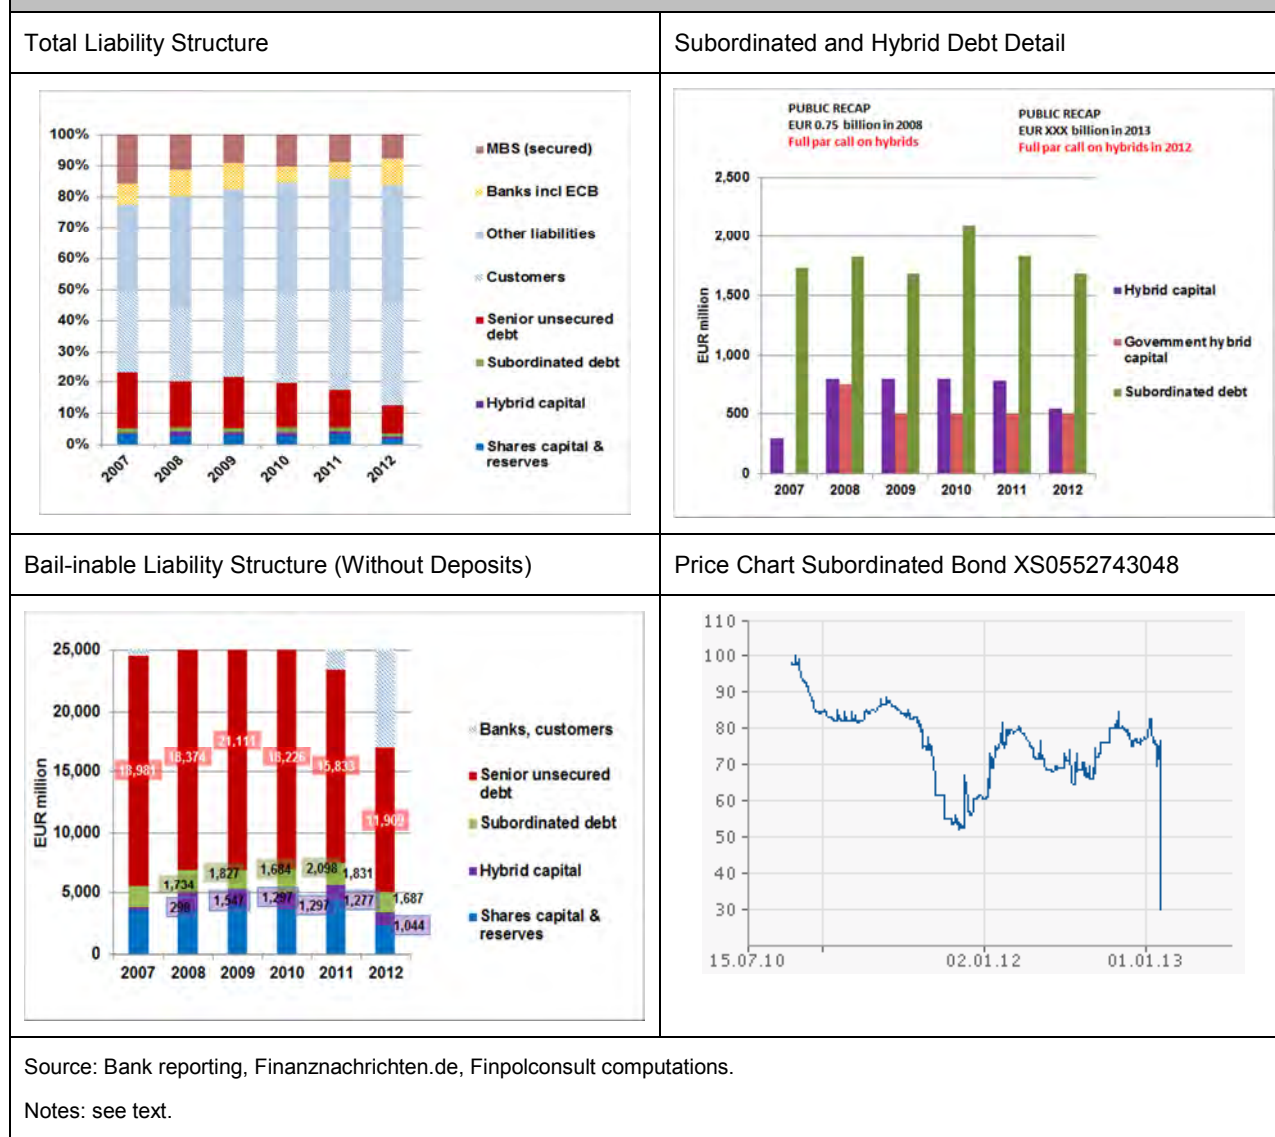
| Total Liability Structure | Subordinated and Hybrid Debt Detail |
|---|---|
| 100% 90% 80% 70% 60% 50% 40% 30% 20% 10% 0% 2007 2008 2009 2010 2011 2012 MBS (secured) Banks incl ECB Other liabilities Customers Senior unsecured debt Subordinated debt Hybrid capital Shares capital & reserves | PUBLIC RECAP EUR 0.75 billion in 2008 Full par call on hybrids PUBLIC RECAP EUR XXX billion in 2013 Full par call on hybrids in 2012 2,500 2,000 1,500 1,000 500 0 EUR million 2007 2008 2009 2010 2011 2012 Hybrid capital Government hybrid capital Subordinated debt |
| Bail-inable Liability Structure (Without Deposits) | Price Chart Subordinated Bond XS0552743048 |
| 25,000 20,000 15,000 10,000 5,000 0 EUR million 2007 2008 2009 2010 2011 2012 18,981 18,374 21,111 18,226 15,833 11,909 1,734 1,827 1,684 2,098 1,831 1,687 298 1,547 1,297 1,297 1,277 1,044 Banks, customers Senior unsecured debt Subordinated debt Hybrid capital Shares capital & reserves | 110 100 90 80 70 60 50 40 30 15.07.10 02.01.12 01.01.13 |

Source: Bank reporting, Finanznachrichten.de, Finpolconsult computations.

Notes: see text.